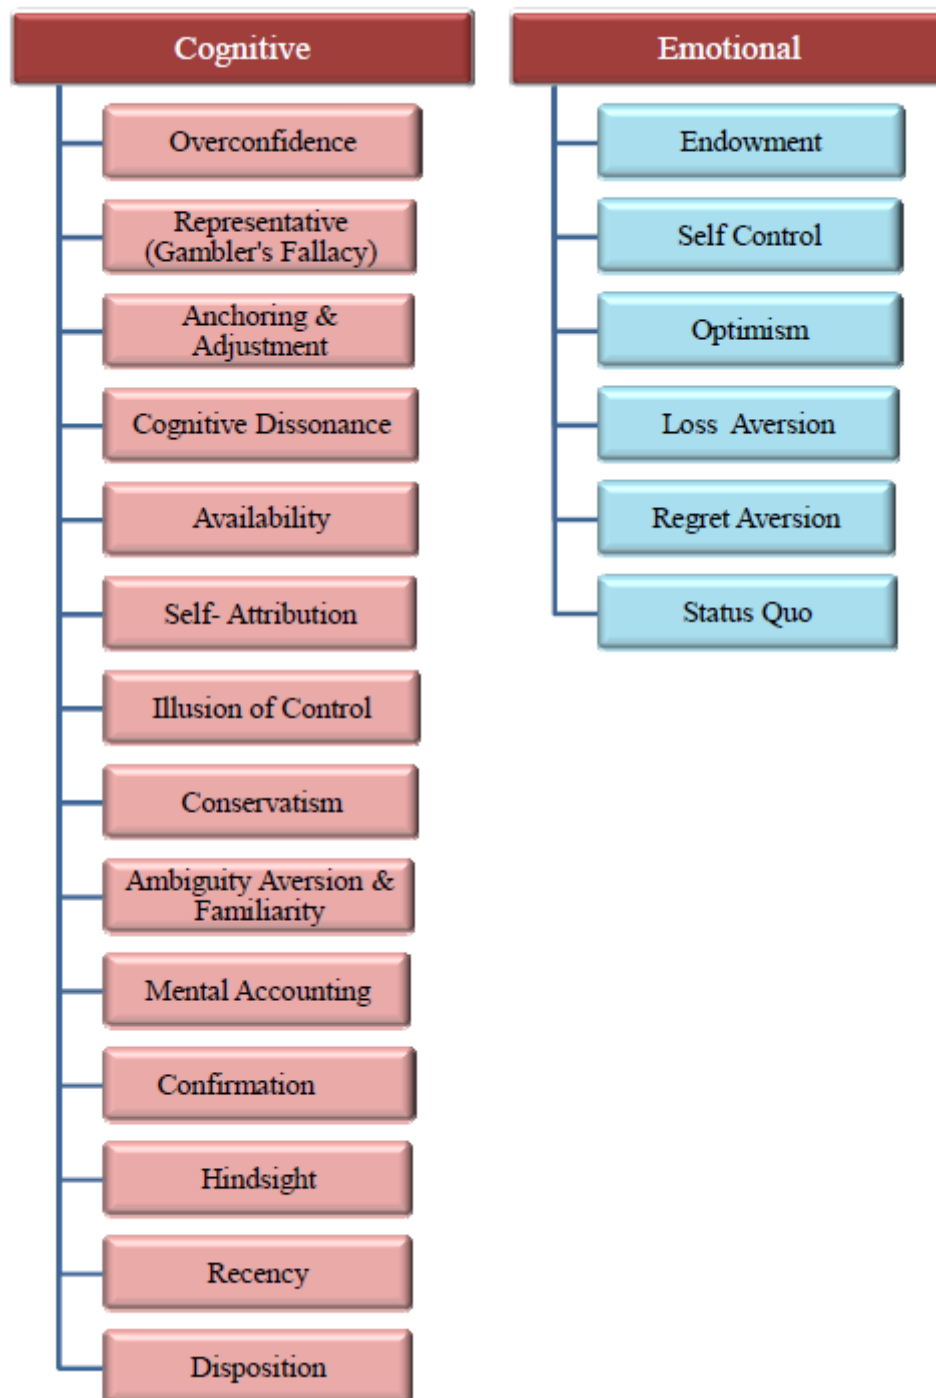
Cognitive

Overconfidence

Representative (Gambler's Fallacy)

Anchoring & Adjustment

Cognitive Dissonance

Availability

Self- Attribution

Illusion of Control

Conservatism

Ambiguity Aversion & Familiarity

Mental Accounting

Confirmation

Hindsight

Recency

Disposition

Emotional

Endowment

Self Control

Optimism

Loss Aversion

Regret Aversion

Status Quo